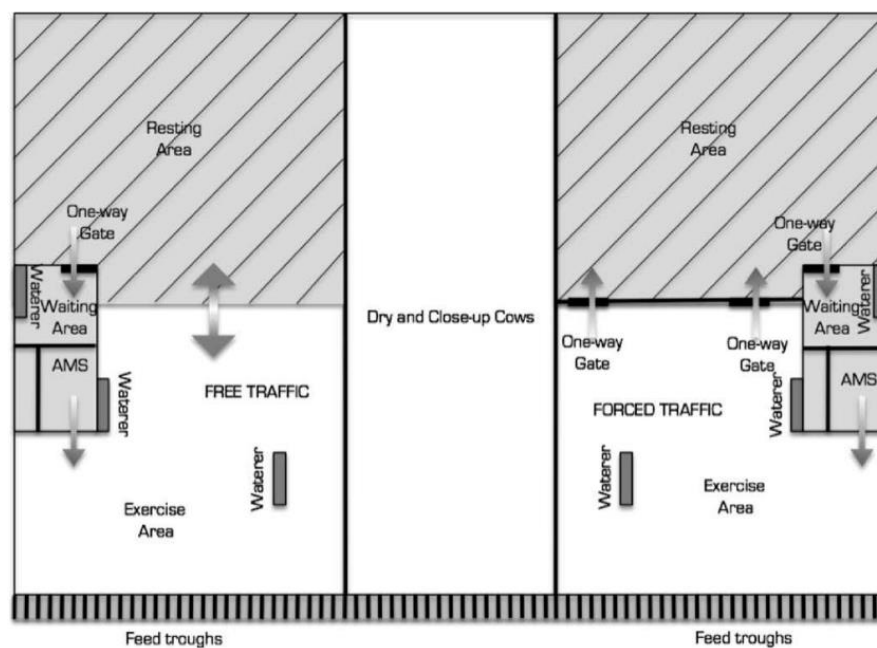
Resting Area

One-way Gate

Waterer

Waiting Area

AMS

Waterer

FREE TRAFFIC

Waterer

Exercise Area

Dry and Close-up Cows

Resting Area

One-way Gate

Waterer

Waiting Area

One-way Gate

One-way Gate

AMS

FORCED TRAFFIC

Waterer

Waterer

Exercise Area

Feed troughs

Feed troughs